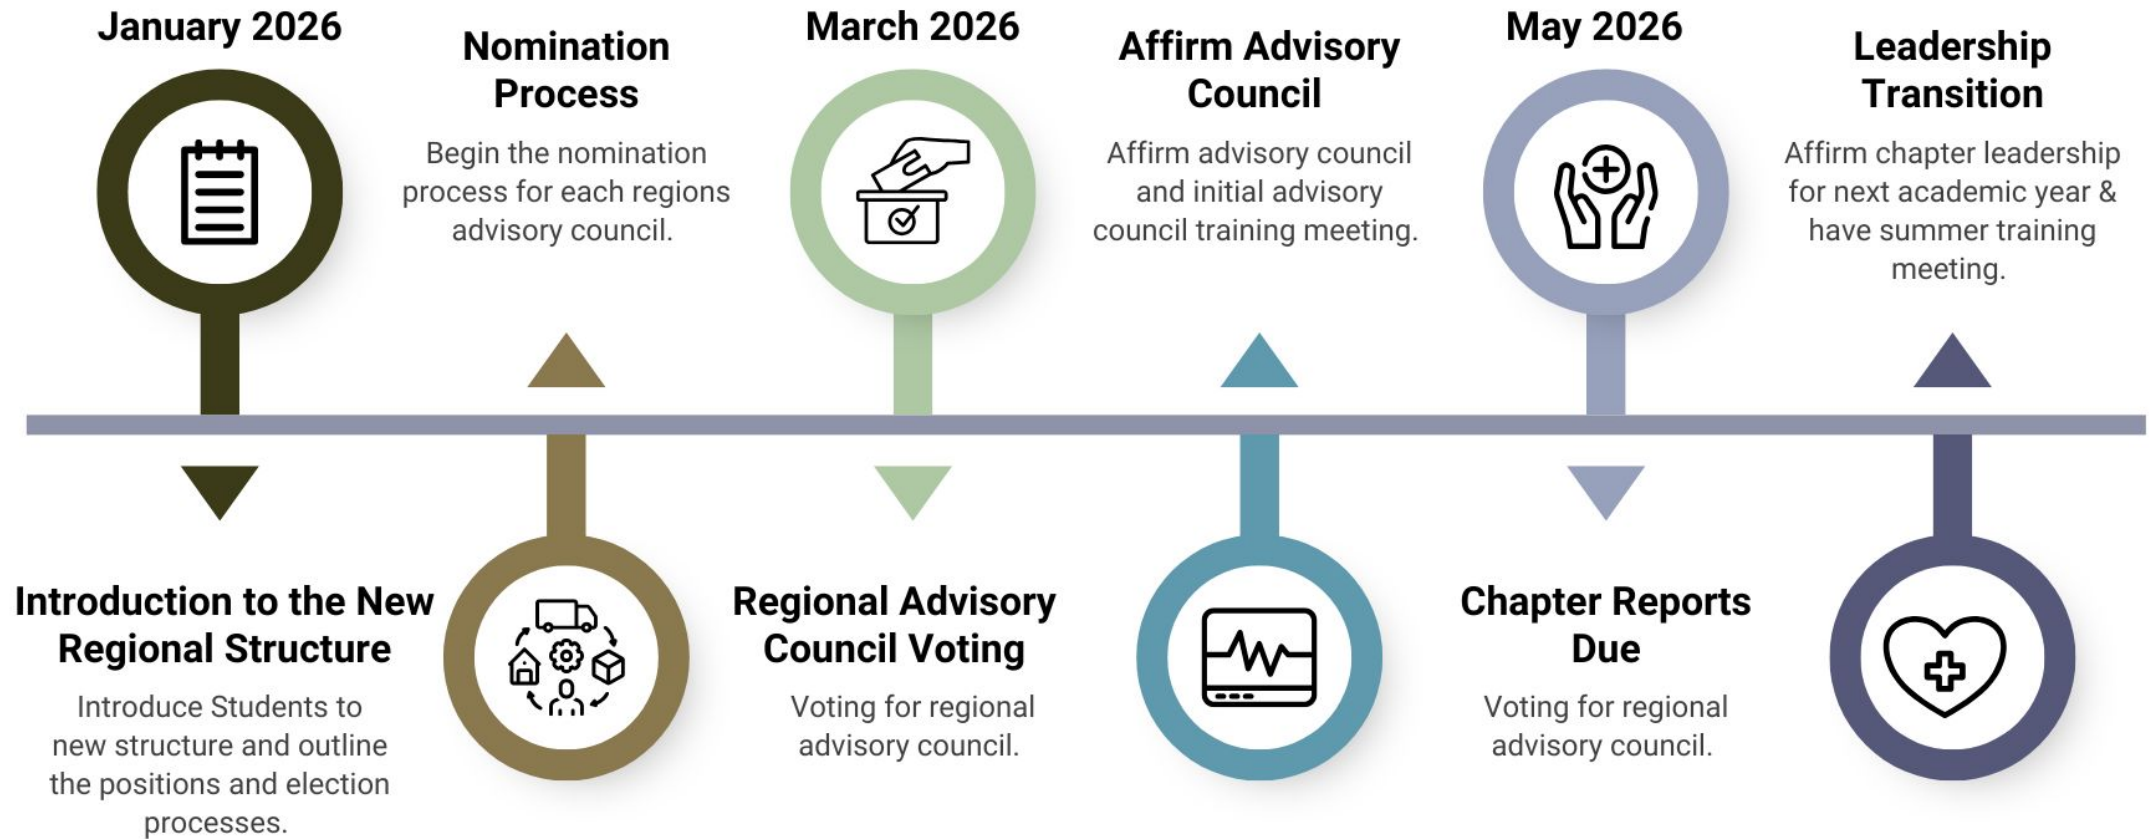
January 2026

Nomination Process

Begin the nomination process for each regions advisory council.

March 2026

Affirm Advisory Council

Affirm advisory council and initial advisory council training meeting.

May 2026

Leadership Transition

Affirm chapter leadership for next academic year & have summer training meeting.

Introduction to the New Regional Structure

Introduce Students to new structure and outline the positions and election processes.

Regional Advisory Council Voting

Voting for regional advisory council.

Chapter Reports Due

Voting for regional advisory council.